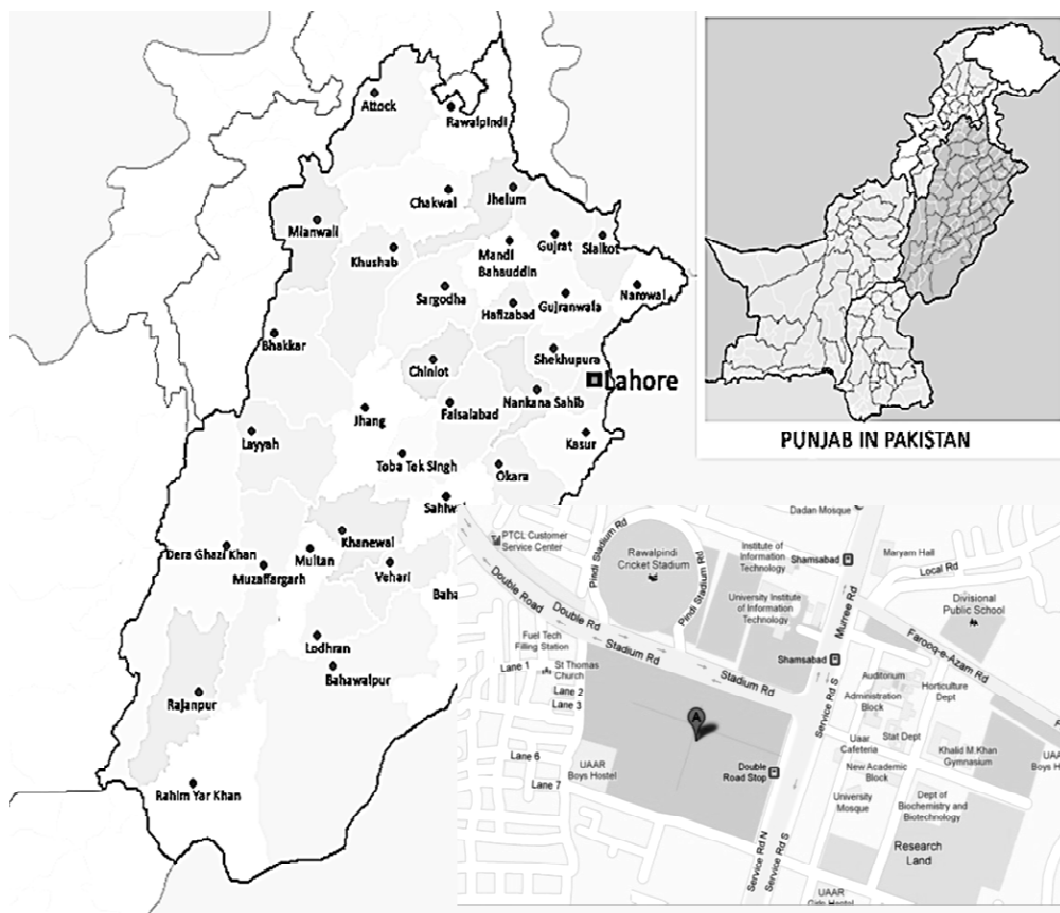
Attock
Rawalpindi
Chakwal
Jhelum
Mianwali
Khushab
Mandi Bahauddin
Gujrat
Sialkot
Sargodha
Hafizabad
Gujranwala
Narowal
Bhakkar
Chiniot
Shekhupura
Lahore
Nankana Sahib
Jhang
Faisalabad
Layyah
Toba Tek Singh
Okara
Kasur
Sahiwal
Dera Ghazi Khan
Multan
Khanewal
Muzaffargarh
Vehari
Baha
Lodhran
Bahawalpur
Rajanpur
Rahim Yar Khan

PUNJAB IN PAKISTAN

Dadan Mosque
PTCL Customer Service Center
Pindi Stadium Rd
Rawalpindi Cricket Stadium
Pindi Stadium Rd
Institute of Information Technology
Shamsabad
Maryam Hall
Local Rd
University Institute of Information Technology
Murree Rd
Divisional Public School
Double Road
Double Rd
Farooq-e-Azam Rd
Fuel Tech Filling Station
Stadium Rd
Stadium Rd
Shamsabad
Lane 1
St Thomas Church
Lane 2
Lane 3
Auditorium
Administration Block
Horticulture Dept
Service Rd S
Uaar Cafeteria
Stat Dept
Lane 6
UAAR Boys Hostel
Double Road Stop
New Academic Block
Khalid M Khan Gymnasium
UAA Boys H
Lane 7
University Mosque
Dept of Biochemistry and Biotechnology
Research Land
Service Rd N
Service Rd S
UAAR Girls Hostel